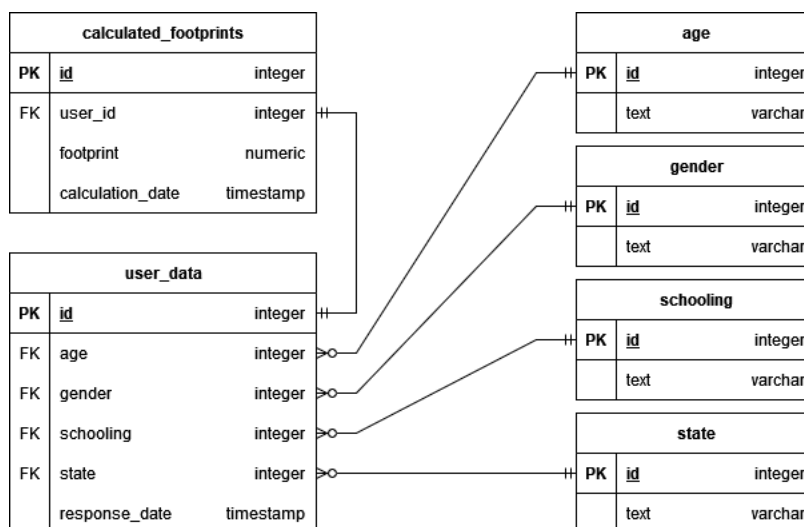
| calculated_footprints | | |
|---|---|---|
| PK | id | integer |
| FK | user_id | integer |
| | footprint | numeric |
| | calculation_date | timestamp |

| user_data | | |
|---|---|---|
| PK | id | integer |
| FK | age | integer |
| FK | gender | integer |
| FK | schooling | integer |
| FK | state | integer |
| | response_date | timestamp |

| age | | |
|---|---|---|
| PK | id | integer |
| | text | varchar |

| gender | | |
|---|---|---|
| PK | id | integer |
| | text | varchar |

| schooling | | |
|---|---|---|
| PK | id | integer |
| | text | varchar |

| state | | |
|---|---|---|
| PK | id | integer |
| | text | varchar |